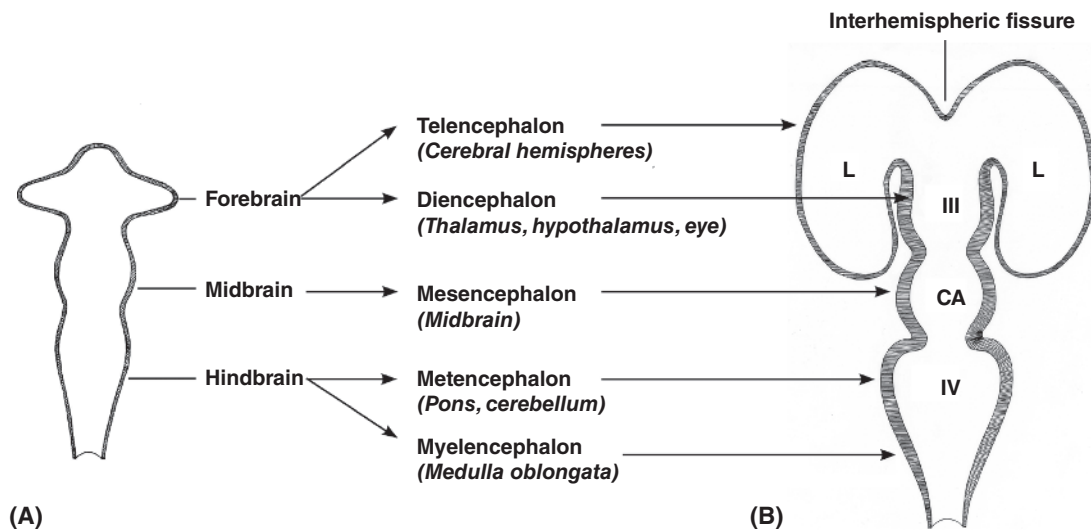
Interhemispheric fissure

Forebrain

Midbrain

Hindbrain

Telencephalon
(Cerebral hemispheres)

Diencephalon
(Thalamus, hypothalamus, eye)

Mesencephalon
(Midbrain)

Metencephalon
(Pons, cerebellum)

Myelencephalon
(Medulla oblongata)

L

L

III

CA

IV

(A)

(B)